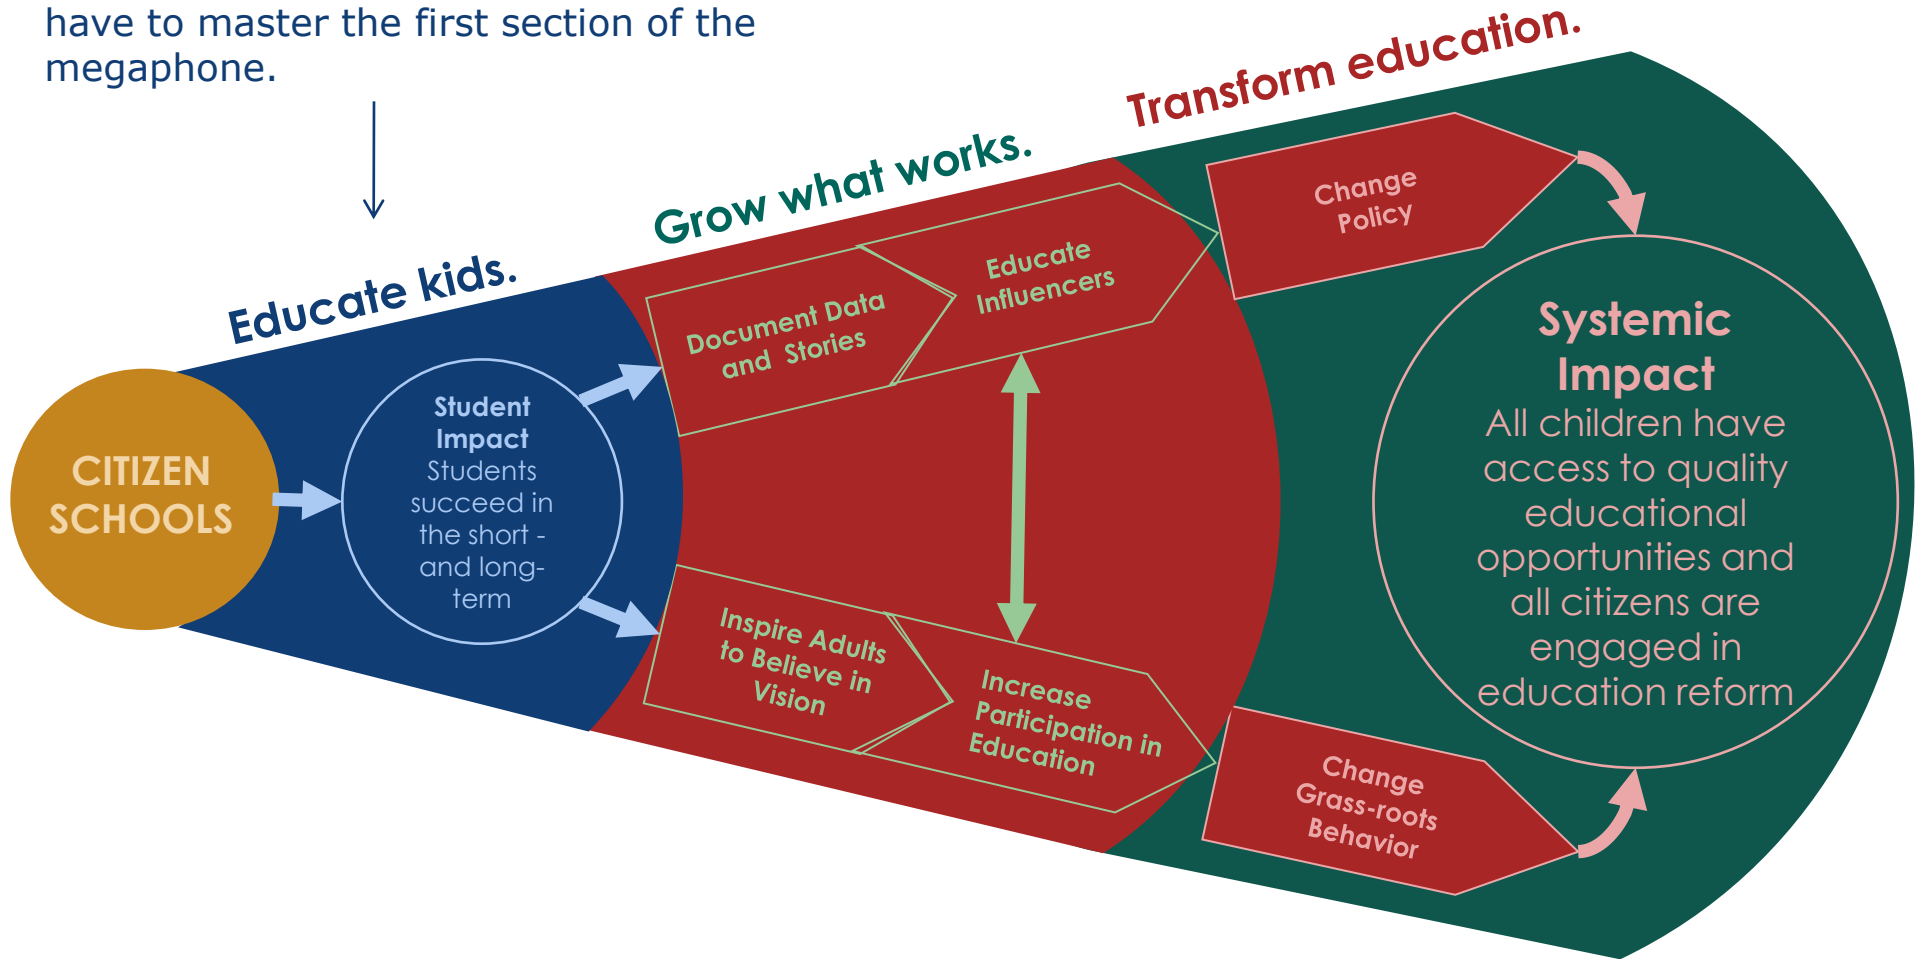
have to master the first section of the megaphone.

Educate kids.

Grow what works.

Transform education.

CITIZEN SCHOOLS

Student Impact
Students succeed in the short - and long-term

Document Data and Stories

Educate Influencers

Inspire Adults to Believe in Vision

Increase Participation in Education

Change Policy

Change Grass-roots Behavior

Systemic Impact
All children have access to quality educational opportunities and all citizens are engaged in education reform